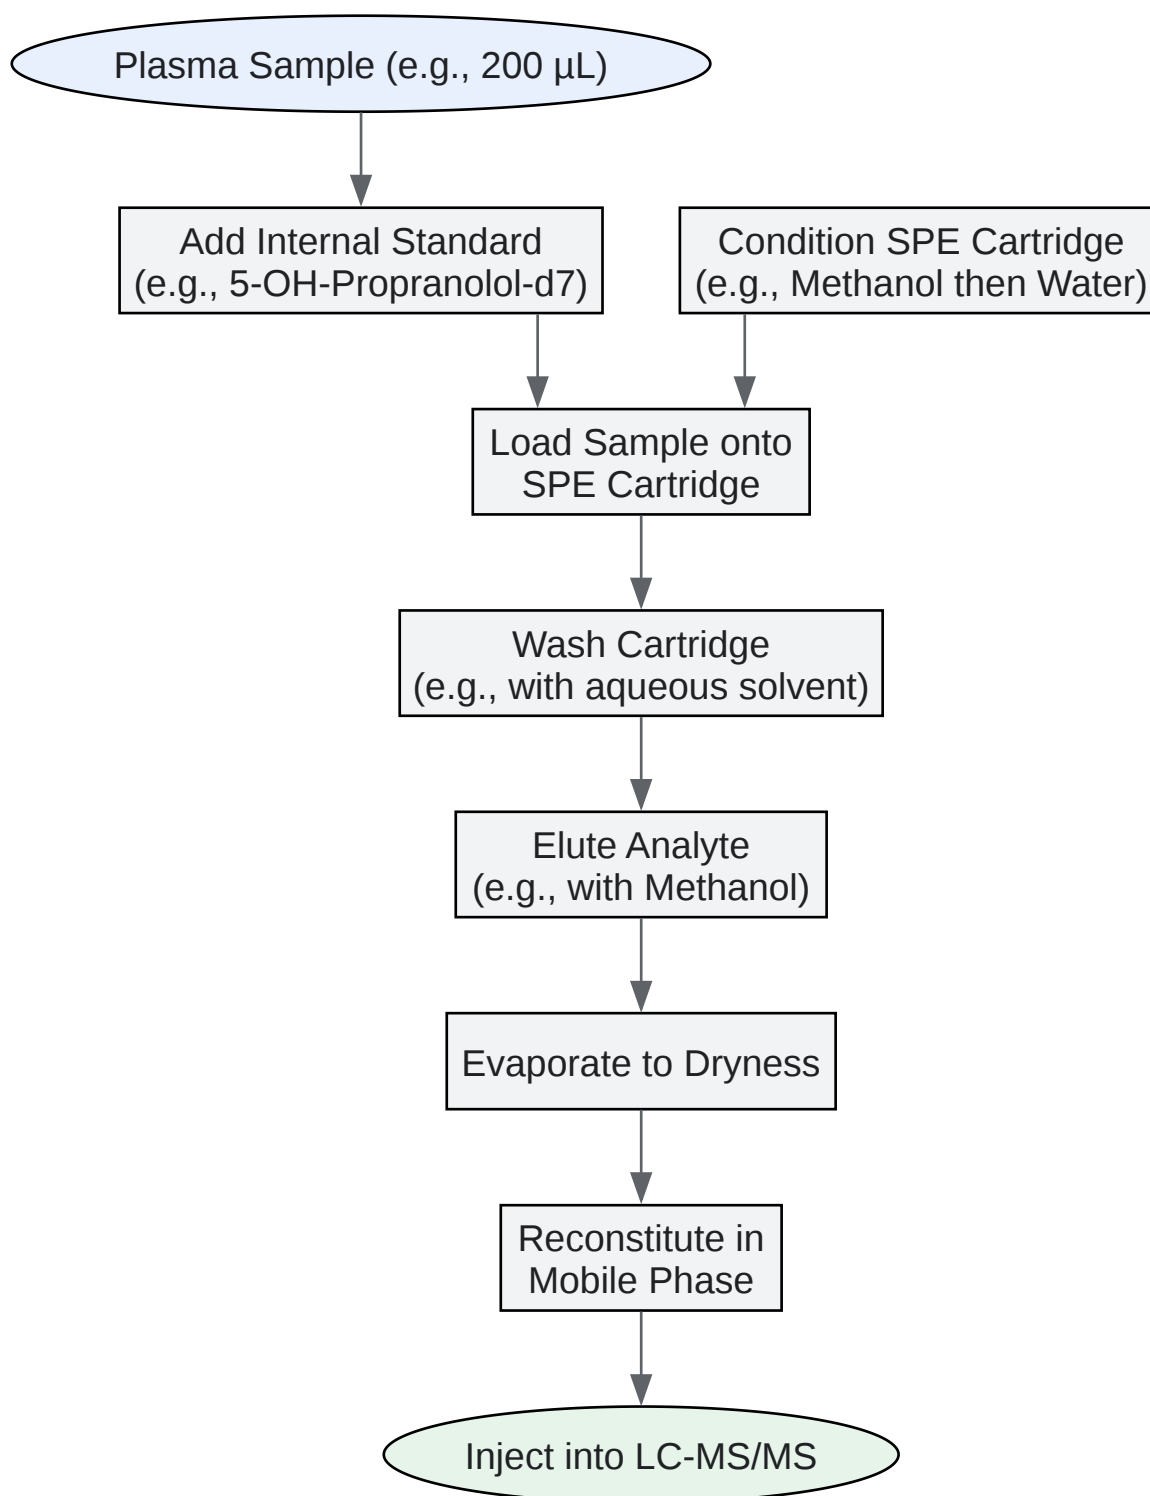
Plasma Sample (e.g., 200 µL)

Add Internal Standard (e.g., 5-OH-Propranolol-d7)

Condition SPE Cartridge (e.g., Methanol then Water)

Load Sample onto SPE Cartridge

Wash Cartridge (e.g., with aqueous solvent)

Elute Analyte (e.g., with Methanol)

Evaporate to Dryness

Reconstitute in Mobile Phase

Inject into LC-MS/MS